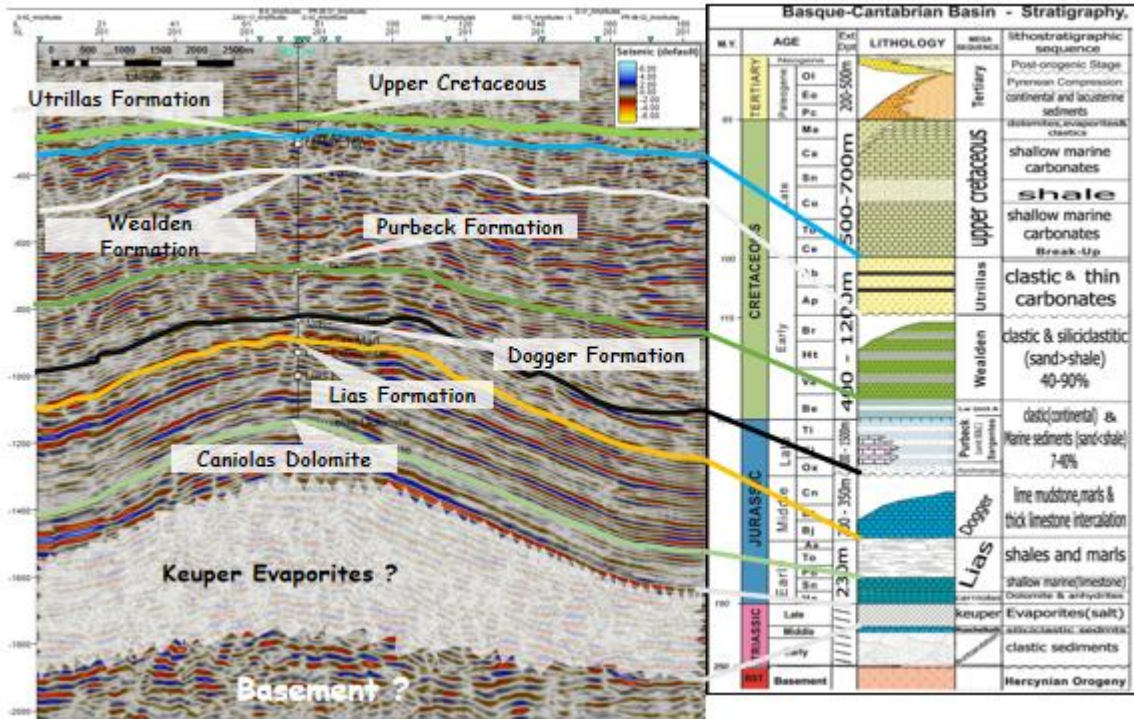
0 500 1000 1500 2000 2500m

Seismic (default)
4.00
2.00
0.00
-2.00
-4.00

Utrillas Formation

Upper Cretaceous

Wealden Formation

Purbeck Formation

Dogger Formation

Lias Formation

Caniolas Dolomite

Keuper Evaporites ?

Basement ?

-400
-600
-800
-1000
-1200
-1400
-1600
-1800
-2000

Basque-Cantabrian Basin - Stratigraphy.

| M.Y. | AGE | | | Ext Dpth | LITHOLOGY | MEGA SEQUENCE | lithostratigraphic sequence |
|---|---|---|---|---|---|---|---|
| | TERTIARY | Neogene / Paleogene | Ol, Eo, Pc | 200-500m | | Tertiary | Post-orogenic Stage; Pyrenean Compression; continental and lacustrine sediments |
| 65 | CRETACEOUS | Late | Ma, Ca, Sn, Co, Tu, Ce | 500-700m | | upper cretaceous | dolomites, evaporites & clastics; shallow marine carbonates; shale; shallow marine carbonates; Break-Up |
| 100 | | Early | Ab, Ap | 400 - 1200m | | Utrillas | clastic & thin carbonates |
| 115 | | | Br, Ht, Va, Be | | | Wealden | clastic & siliciclastitic (sand>shale) 40-90% |
| | JURASSIC | Late | Ti, Ox | 300 - 1500m | | Purbeck | clastic(continental) & Marine sediments (sand<shale) 7-40% |
| | | Middle | Cn, Bt, Bj | 300 - 350m | | Dogger | lime mudstone,marls & thick limestone intercalation |
| | | Early | Aa, To, Pa, Sn, He | 230m | | Lias | shales and marls; shallow marine(limestone); Dolomite & anhydrites |
| 190 | TRIASSIC | Late | | | | keuper | Evaporites(salt) |
| | | Middle | | | | | siliciclastic sedimts |
| 250 | | Early | | | | | clastic sediments |
| | BST | Basement | | | | | Hercynian Orogeny |